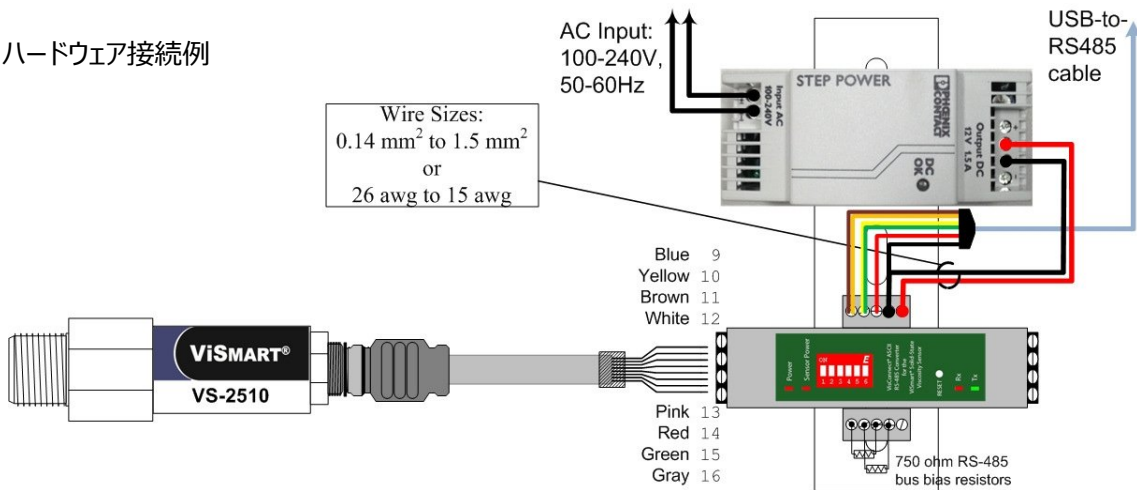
ハードウェア接続例

AC Input:
100-240V,
50-60Hz

USB-to-RS485 cable

STEP POWER

PHOENIX CONTACT

Input AC 100-240V

Output DC 12V 1.5A

DC OK

Wire Sizes:
0.14 mm$^2$ to 1.5 mm$^2$
or
26 awg to 15 awg

Blue 9
Yellow 10
Brown 11
White 12

Pink 13
Red 14
Green 15
Gray 16

ViSMART®
VS-2510

Power
Sensor Power
ON
1 2 3 4 5 6
RESET
Rx
Tx

750 ohm RS-485 bus bias resistors